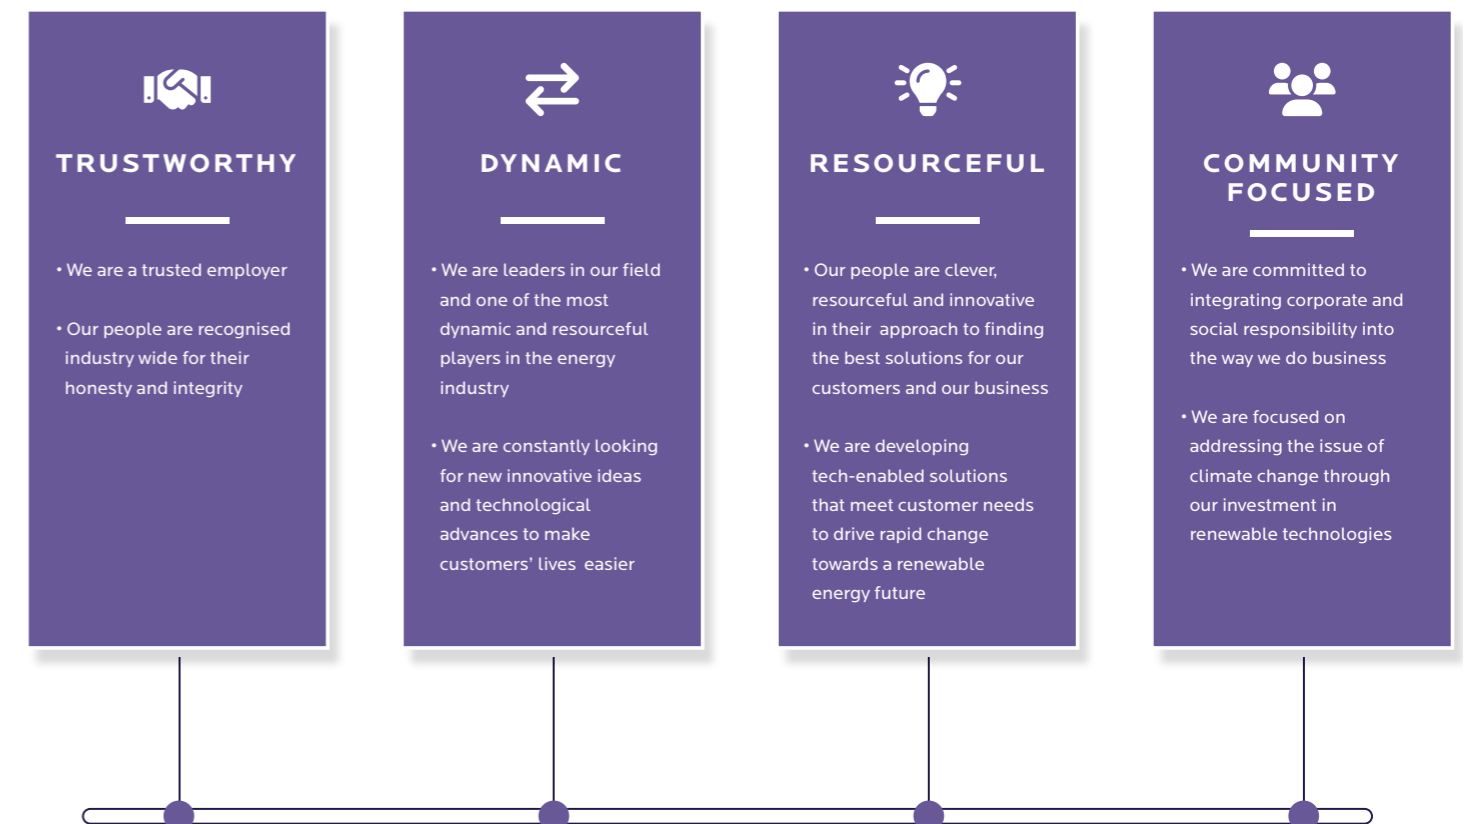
TRUSTWORTHY

• We are a trusted employer

• Our people are recognised industry wide for their honesty and integrity

DYNAMIC

• We are leaders in our field and one of the most dynamic and resourceful players in the energy industry

• We are constantly looking for new innovative ideas and technological advances to make customers' lives easier

RESOURCEFUL

• Our people are clever, resourceful and innovative in their approach to finding the best solutions for our customers and our business

• We are developing tech-enabled solutions that meet customer needs to drive rapid change towards a renewable energy future

COMMUNITY FOCUSED

• We are committed to integrating corporate and social responsibility into the way we do business

• We are focused on addressing the issue of climate change through our investment in renewable technologies